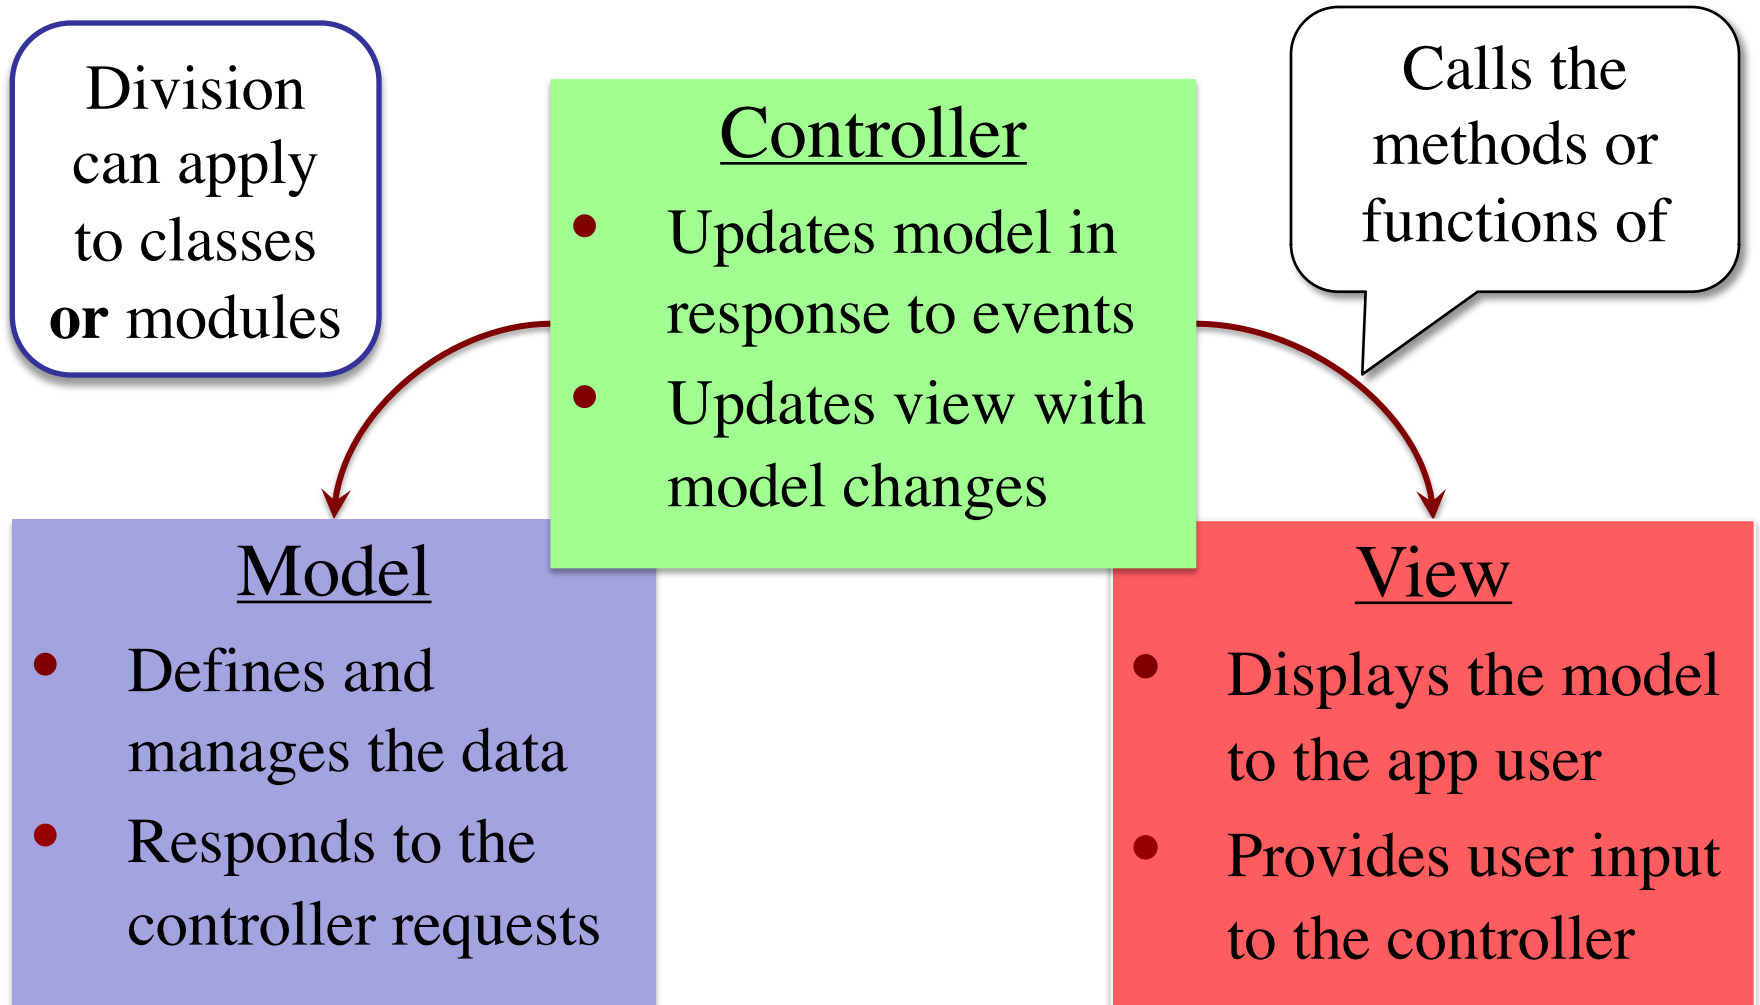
Division can apply to classes **or** modules

Controller

- Updates model in response to events
- Updates view with model changes

Calls the methods or functions of

Model

- Defines and manages the data
- Responds to the controller requests

View

- Displays the model to the app user
- Provides user input to the controller